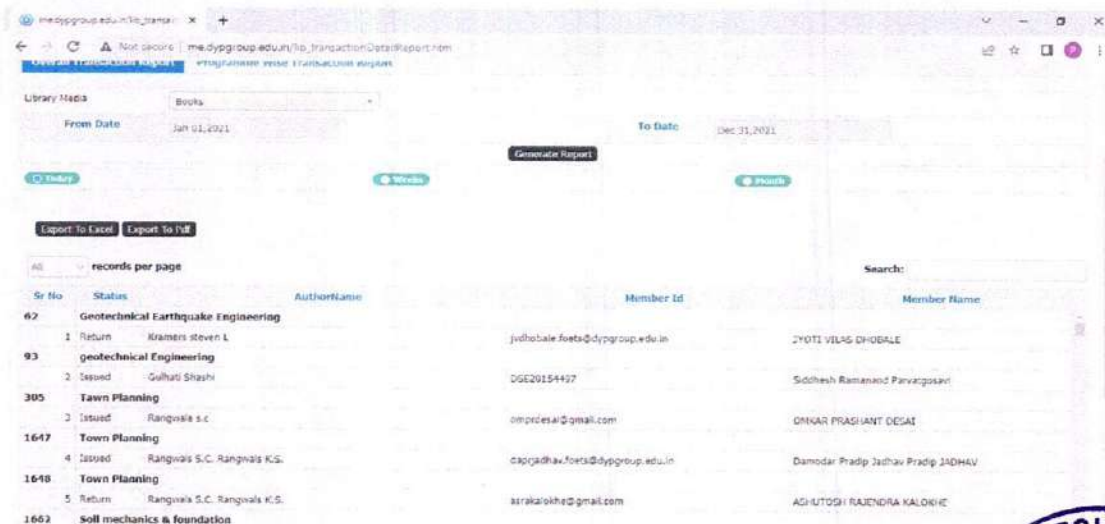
me.dypgroup.edu.in/lib_transac ×  +

Not secure | me.dypgroup.edu.in/lib_transactionDetailReport.htm

Overall Transaction Report   Programme Wise Transaction Report

Library Media   Books

From Date   Jan 01,2021   To Date   Dec 31,2021

Generate Report

Today   Weeks   Month

Export To Excel   Export To Pdf

All   records per page   Search:

| Sr No | Status | AuthorName | Member Id | Member Name |
|---|---|---|---|---|
| 62 | Geotechnical Earthquake Engineering | | | |
| 1 | Return | Kramers steven L | jvdhobale.foets@dypgroup.edu.in | JYOTI VILAS DHOBALE |
| 93 | geotechnical Engineering | | | |
| 2 | Issued | Gulhati Shashi | DGE20154497 | Siddhesh Ramanand Parvatgosavi |
| 305 | Tawn Planning | | | |
| 3 | Issued | Rangwala s.c | omprdesai@gmail.com | OMKAR PRASHANT DESAI |
| 1647 | Town Planning | | | |
| 4 | Issued | Rangwala S.C. Rangwala K.S. | daprjadhav.foets@dypgroup.edu.in | Damodar Pradip Jadhav Pradip JADHAV |
| 1648 | Town Planning | | | |
| 5 | Return | Rangwala S.C. Rangwala K.S. | asrakalokhe@gmail.com | ASHUTOSH RAJENDRA KALOKHE |
| 1662 | Soil mechanics & foundation | | | |